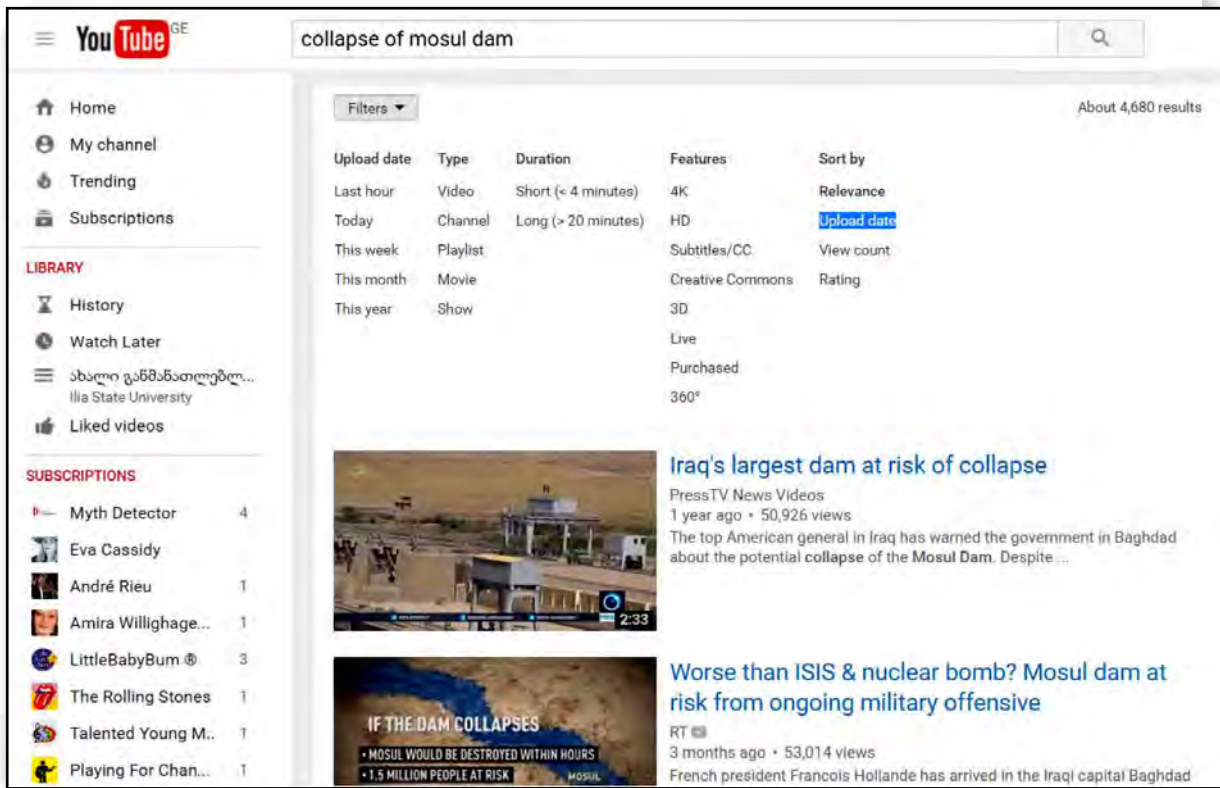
YouTube GE

collapse of mosul dam

Home
My channel
Trending
Subscriptions

LIBRARY
History
Watch Later
ახალი განმანათლებლ...
Ilia State University
Liked videos

SUBSCRIPTIONS
Myth Detector 4
Eva Cassidy
André Rieu 1
Amira Willighage... 1
LittleBabyBum ® 3
The Rolling Stones 1
Talented Young M.. 1
Playing For Chan... 1

Filters ▾

About 4,680 results

| Upload date | Type | Duration | Features | Sort by |
|---|---|---|---|---|
| Last hour | Video | Short (< 4 minutes) | 4K | Relevance |
| Today | Channel | Long (> 20 minutes) | HD | Upload date |
| This week | Playlist | | Subtitles/CC | View count |
| This month | Movie | | Creative Commons | Rating |
| This year | Show | | 3D | |
| | | | Live | |
| | | | Purchased | |
| | | | 360° | |

2:33

Iraq's largest dam at risk of collapse
PressTV News Videos
1 year ago • 50,926 views
The top American general in Iraq has warned the government in Baghdad about the potential collapse of the Mosul Dam. Despite ...

IF THE DAM COLLAPSES
• MOSUL WOULD BE DESTROYED WITHIN HOURS
• 1.5 MILLION PEOPLE AT RISK
MOSUL

Worse than ISIS & nuclear bomb? Mosul dam at risk from ongoing military offensive
RT
3 months ago • 53,014 views
French president Francois Hollande has arrived in the Iraqi capital Baghdad